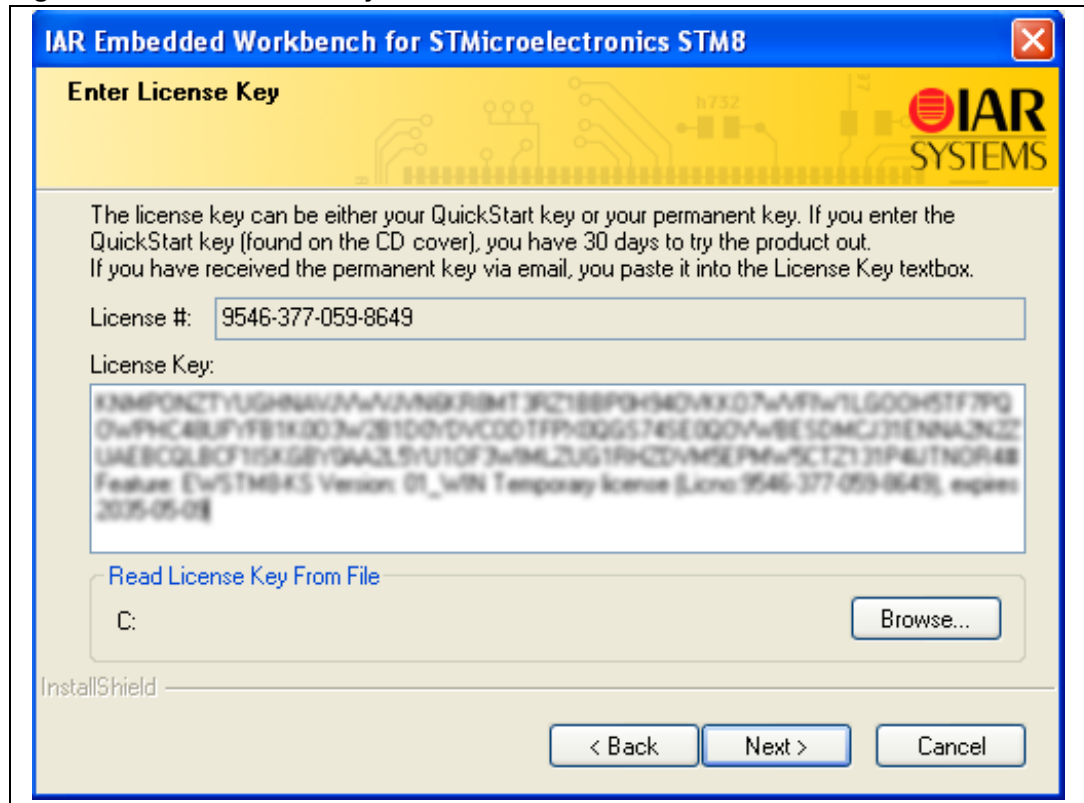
IAR Embedded Workbench for STMicroelectronics STM8

Enter License Key

IAR SYSTEMS

The license key can be either your QuickStart key or your permanent key. If you enter the QuickStart key (found on the CD cover), you have 30 days to try the product out.
If you have received the permanent key via email, you paste it into the License Key textbox.

License #: 9546-377-059-8649

License Key:

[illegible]

Read License Key From File

C:

Browse...

InstallShield

< Back

Next >

Cancel